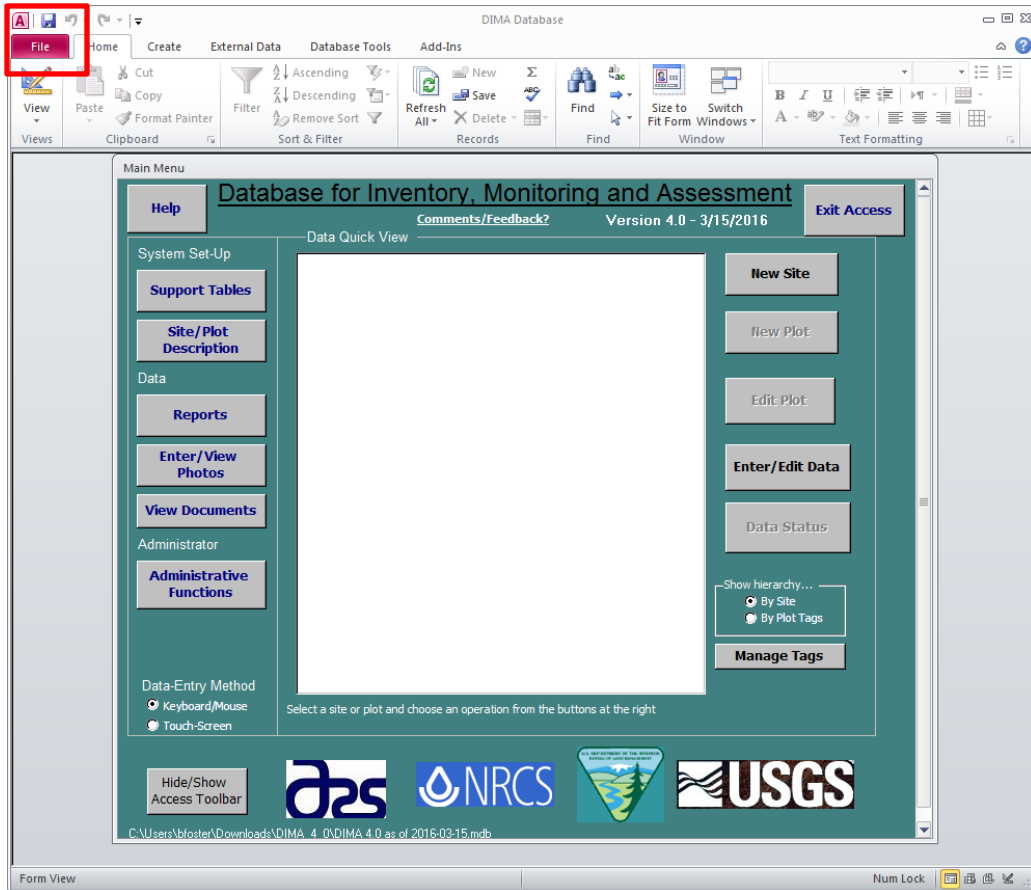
DIMA Database

File Home Create External Data Database Tools Add-Ins

View
Views
Paste
Cut
Copy
Format Painter
Clipboard
Filter
Ascending
Descending
Remove Sort
Sort & Filter
Refresh All
New
Save
Delete
Records
Find
Find
Size to Fit Form
Switch Windows
Window
Text Formatting

Main Menu

Help

Database for Inventory, Monitoring and Assessment

Comments/Feedback?

Version 4.0 - 3/15/2016

Exit Access

System Set-Up

Support Tables

Site/Plot Description

Data

Reports

Enter/View Photos

View Documents

Administrator

Administrative Functions

Data-Entry Method

Keyboard/Mouse

Touch-Screen

Data Quick View

Select a site or plot and choose an operation from the buttons at the right

New Site

New Plot

Edit Plot

Enter/Edit Data

Data Status

Show hierarchy...

By Site

By Plot Tags

Manage Tags

Hide/Show Access Toolbar

NRCS

U.S. DEPARTMENT OF THE INTERIOR BUREAU OF LAND MANAGEMENT

USGS

C:\Users\bfoster\Downloads\DIMA_4_0\DIMA 4.0 as of 2016-03-15.mdb

Form View

Num Lock